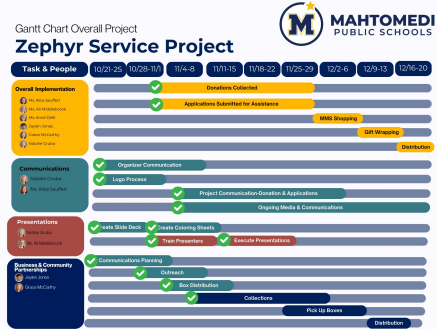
Gantt Chart Overall Project
Zephyr Service Project

M MAHTOMEDI PUBLIC SCHOOLS

| Task & People | 10/21-25 | 10/28-11/1 | 11/4-8 | 11/11-15 | 11/18-22 | 11/25-29 | 12/2-6 | 12/9-13 | 12/16-20 |
|---|---|---|---|---|---|---|---|---|---|

Overall Implementation
Ms. Alice Seuffert
Mr. Al Middlebrook
Ms. Anna Dahl
Jaylen Jones
Grace McCarthy
Natalie Cruise

Donations Collected
Applications Submitted for Assistance
MMS Shopping
Gift Wrapping
Distribution

Communications
Natalie Cruise
Ms. Alice Seuffert

Organize Communication
Logo Process
Project Communication-Donation & Applications
Ongoing Media & Communications

Presentations
Noble Grace
Mr. Al Middlebrook

Create Slide Deck
Create Coloring Sheets
Train Presenters
Execute Presentations

Business & Community Partnerships
Jaylen Jones
Grace McCarthy

Communications Planning
Outreach
Box Distribution
Collections
Pick Up Boxes
Distribution